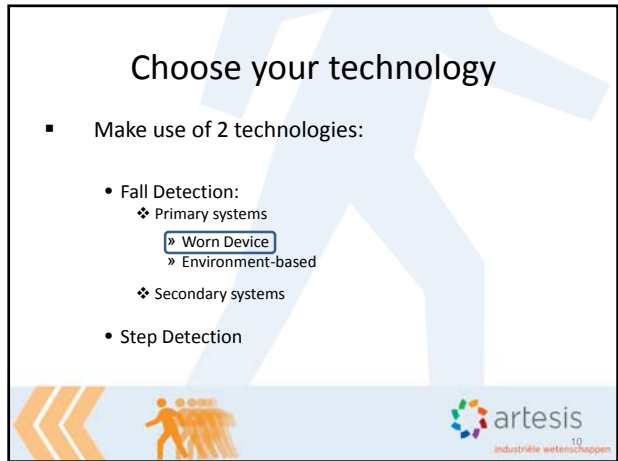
Choose your technology

- Make use of 2 technologies:

• Fall Detection:
❖ Primary systems
» Worn Device
» Environment-based
❖ Secondary systems

• Step Detection

artesis
industriële wetenschappen
10